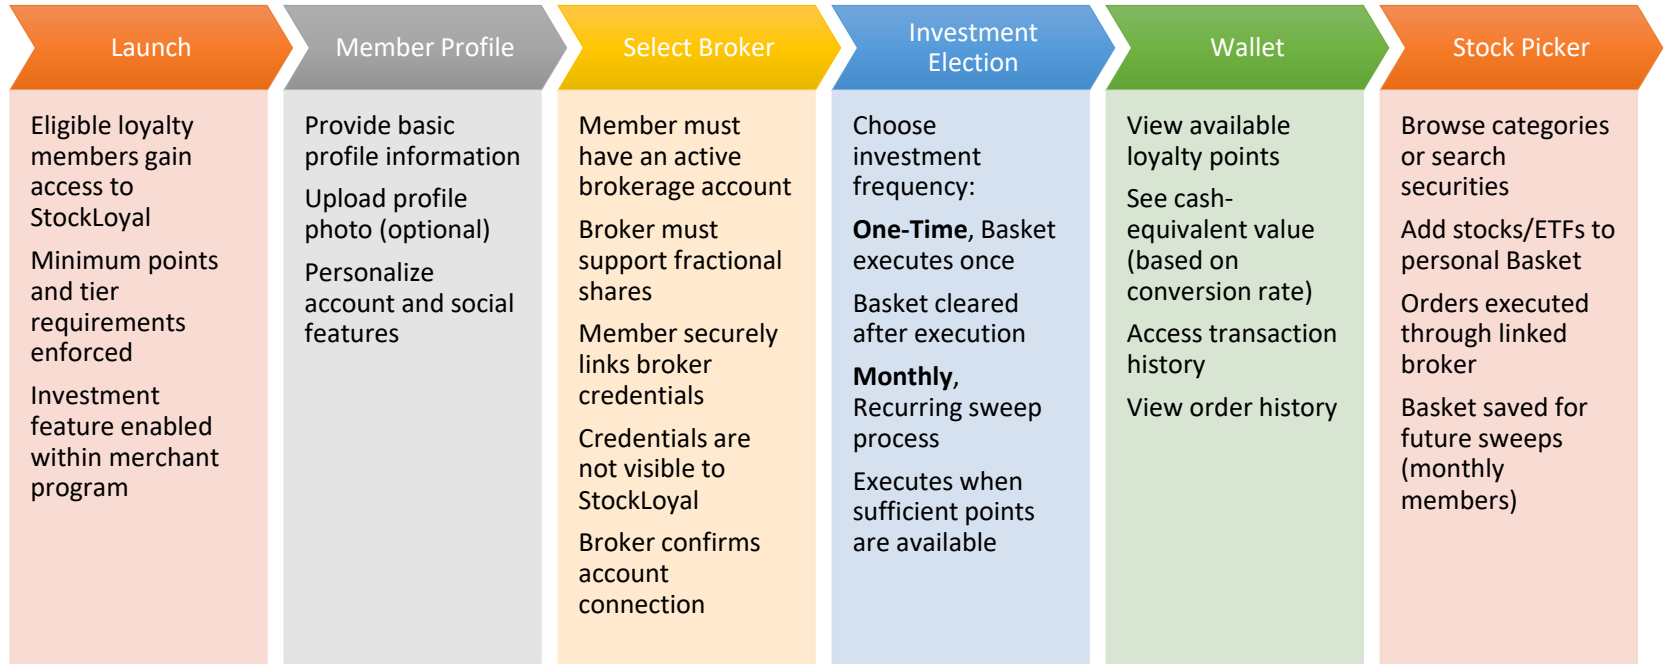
Launch

Eligible loyalty members gain access to StockLoyal

Minimum points and tier requirements enforced

Investment feature enabled within merchant program

Member Profile

Provide basic profile information

Upload profile photo (optional)

Personalize account and social features

Select Broker

Member must have an active brokerage account

Broker must support fractional shares

Member securely links broker credentials

Credentials are not visible to StockLoyal

Broker confirms account connection

Investment Election

Choose investment frequency:

**One-Time**, Basket executes once

Basket cleared after execution

**Monthly**, Recurring sweep process

Executes when sufficient points are available

Wallet

View available loyalty points

See cash-equivalent value (based on conversion rate)

Access transaction history

View order history

Stock Picker

Browse categories or search securities

Add stocks/ETFs to personal Basket

Orders executed through linked broker

Basket saved for future sweeps (monthly members)